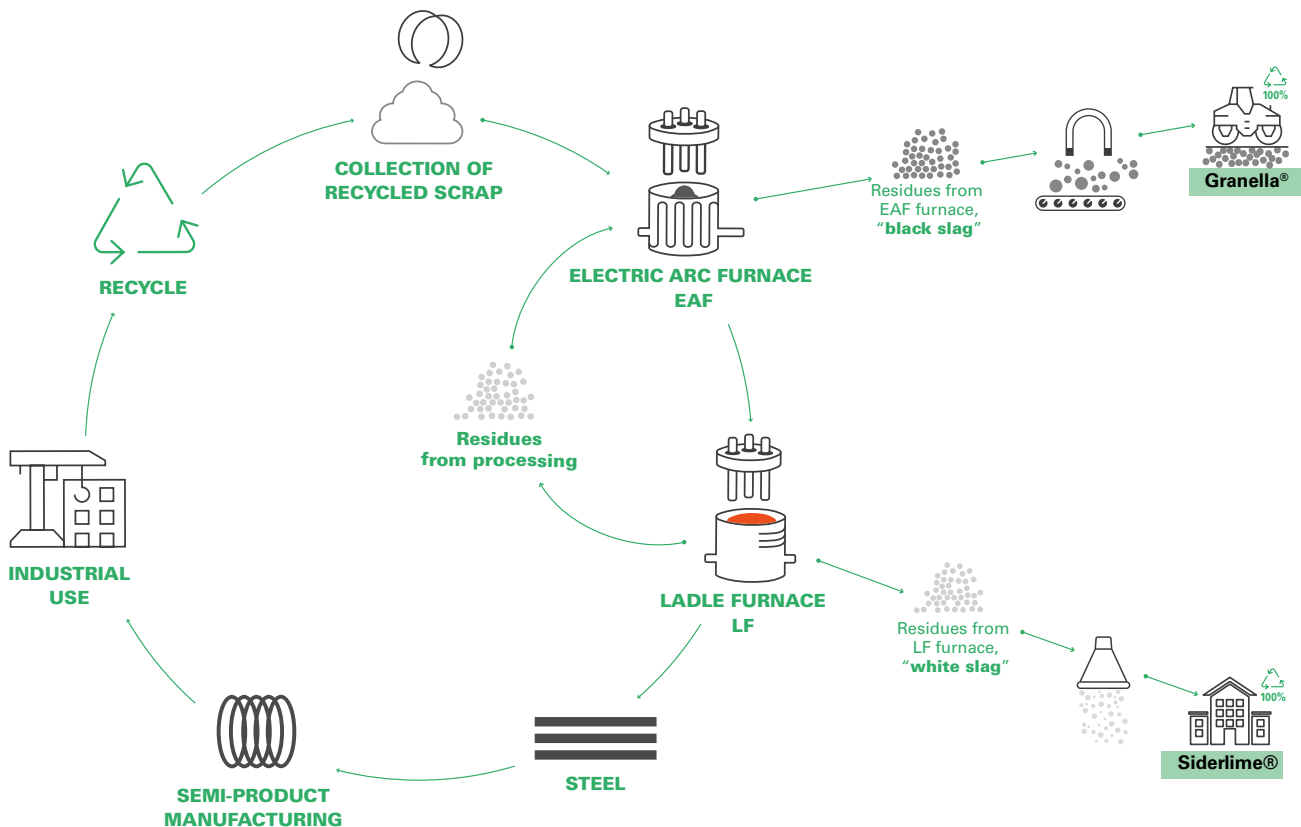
COLLECTION OF RECYCLED SCRAP

RECYCLE

ELECTRIC ARC FURNACE EAF

Residues from EAF furnace, "black slag"

100%

Granella®

Residues from processing

INDUSTRIAL USE

LADLE FURNACE LF

Residues from LF furnace, "white slag"

100%

Siderlime®

STEEL

SEMI-PRODUCT MANUFACTURING